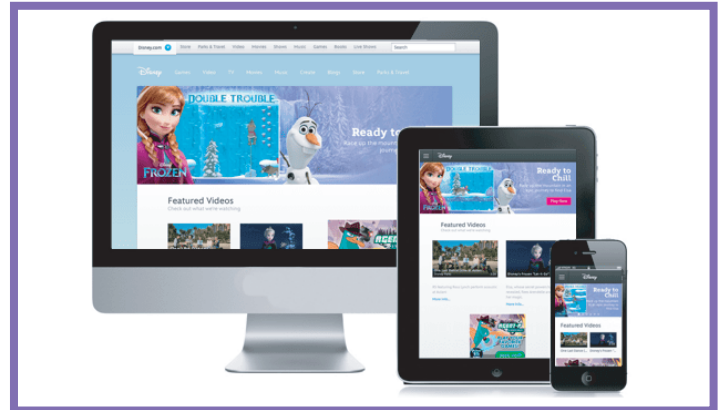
Disney.com Store Parks & Travel Video Internet Shows Music Games Books Live Shows Search

Disney Games Video TV Movies Music Create Blogs Store Parks & Travel

DOUBLE TROUBLE

FROZEN

Ready to

Featured Videos

Check out what we're watching

Disney

Ready to Chill

Play Now

Featured Videos

Ready to Chill

Featured Videos